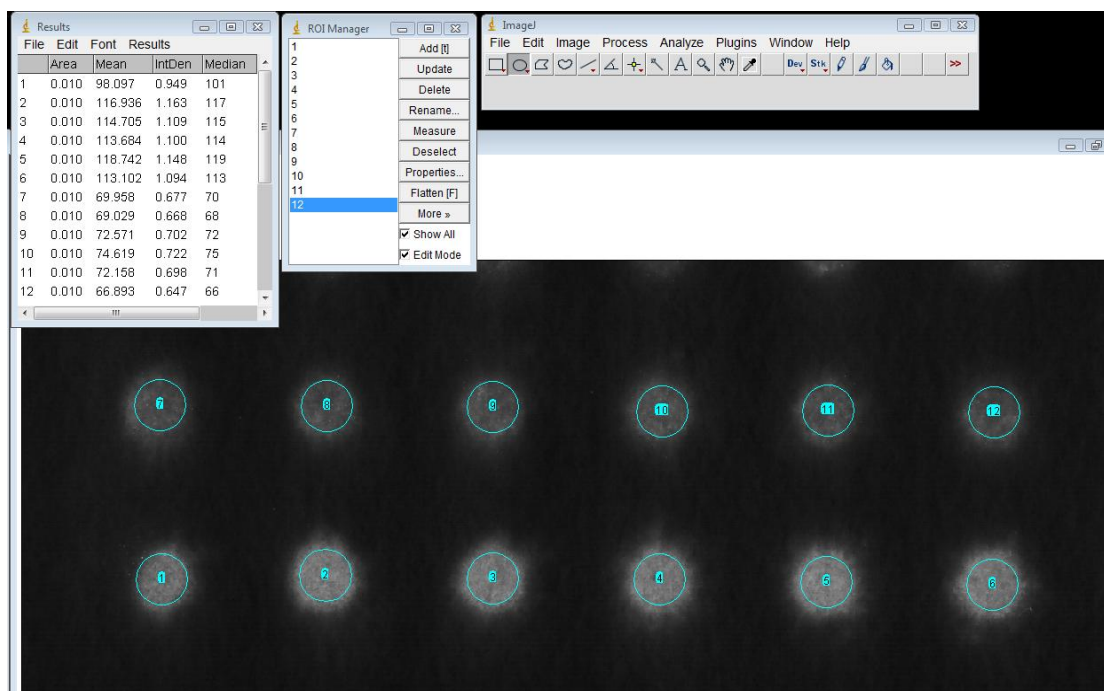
Results
File Edit Font Results

| | Area | Mean | IntDen | Median |
|---|---|---|---|---|
| 1 | 0.010 | 98.097 | 0.949 | 101 |
| 2 | 0.010 | 116.936 | 1.163 | 117 |
| 3 | 0.010 | 114.705 | 1.109 | 115 |
| 4 | 0.010 | 113.684 | 1.100 | 114 |
| 5 | 0.010 | 118.742 | 1.148 | 119 |
| 6 | 0.010 | 113.102 | 1.094 | 113 |
| 7 | 0.010 | 69.958 | 0.677 | 70 |
| 8 | 0.010 | 69.029 | 0.668 | 68 |
| 9 | 0.010 | 72.571 | 0.702 | 72 |
| 10 | 0.010 | 74.619 | 0.722 | 75 |
| 11 | 0.010 | 72.158 | 0.698 | 71 |
| 12 | 0.010 | 66.893 | 0.647 | 66 |

ROI Manager
1
2
3
4
5
6
7
8
9
10
11
12
Add [t]
Update
Delete
Rename...
Measure
Deselect
Properties...
Flatten [F]
More »
Show All
Edit Mode

ImageJ
File Edit Image Process Analyze Plugins Window Help
Dev Stk >>

7 8 9 10 11 12
1 2 3 4 5 6